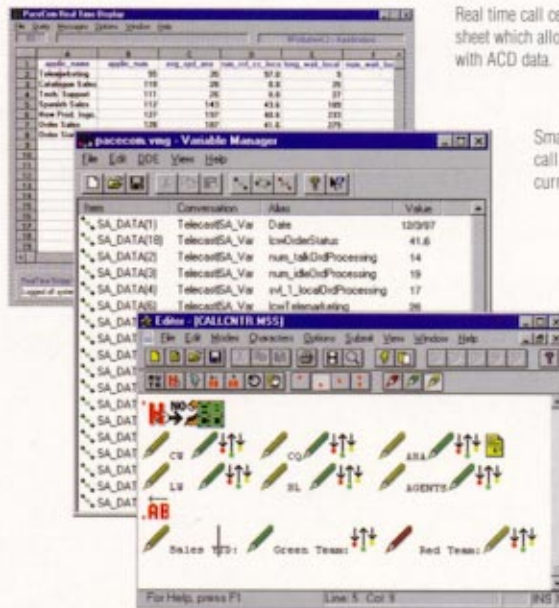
PaceCom Real Time Display
File Quality Messages Options Window Help

| | A | B | C | D | E | F |
|---|---|---|---|---|---|---|
| 1 | appl_name | appl_num | avg_spd_ans | num_ovl_rr | long_wait_local | num_wait |
| 2 | Telemarketing | 95 | 26 | 57.0 | 0 | |
| 3 | Catalogue Sales | 118 | 28 | 8.8 | 29 | |
| 4 | Tech. Support | 111 | 26 | 6.6 | 37 | |
| 5 | Spanish Sales | 117 | 143 | 43.6 | 189 | |
| 6 | New Prod. Inqu. | 127 | 197 | 49.6 | 233 | |
| 7 | Order Take | 126 | 197 | 41.6 | 275 | |
| 8 | Order Stat | | | | | |

Real time call center data is displayed in an Excel spreadsheet which allows users to analyze and integrate with ACD data.

pacecom.vmg - Variable Manager
File Edit DDE View Help

| Item | Conversation | Alias | Value |
|---|---|---|---|
| SA_DATA(1) | TelecastSA_Var | Date | 12/3/97 |
| SA_DATA(18) | TelecastSA_Var | lcwOrderStatus | 41.6 |
| SA_DATA(2) | TelecastSA_Var | num_talkOrdProcessing | 14 |
| SA_DATA(3) | TelecastSA_Var | num_idleOrdProcessing | 19 |
| SA_DATA(4) | TelecastSA_Var | svl_1_localOrdProcessing | 17 |
| SA_DATA(5) | TelecastSA_Var | lcwTelemarketing | 26 |

Sma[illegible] call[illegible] curr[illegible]

Editor - [CALLCNTR.MSS]
File Edit Modes Characters Options Subst View Window Help

CW CQ ANA
LW SL AGENTS
Sales TSD: Green Team: Red Team:

For Help, press F1 Line 5 Col 9 INS